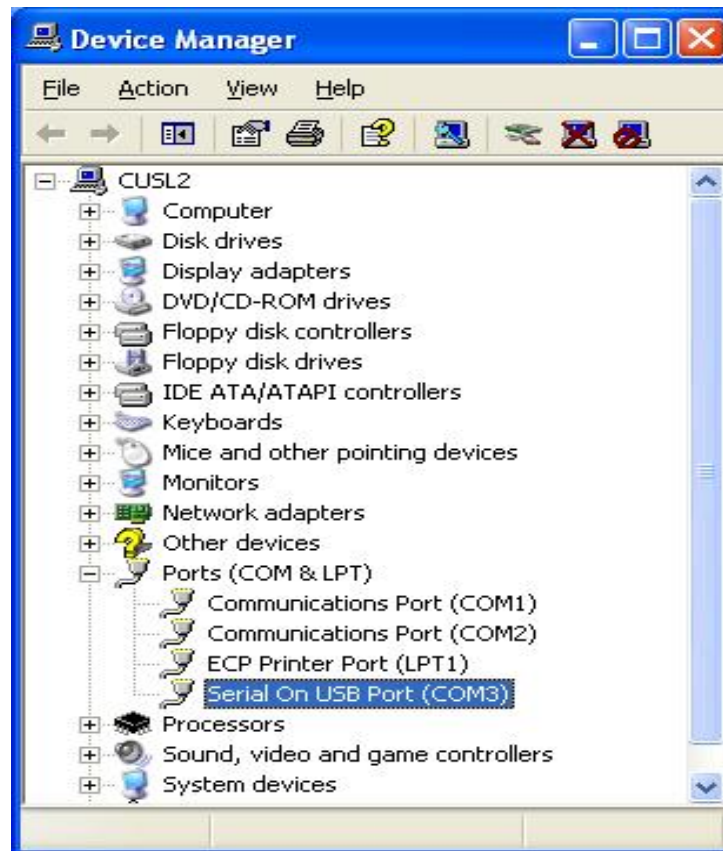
Device Manager

File Action View Help

CUSL2
Computer
Disk drives
Display adapters
DVD/CD-ROM drives
Floppy disk controllers
Floppy disk drives
IDE ATA/ATAPI controllers
Keyboards
Mice and other pointing devices
Monitors
Network adapters
Other devices
Ports (COM & LPT)
Communications Port (COM1)
Communications Port (COM2)
ECP Printer Port (LPT1)
Serial On USB Port (COM3)
Processors
Sound, video and game controllers
System devices